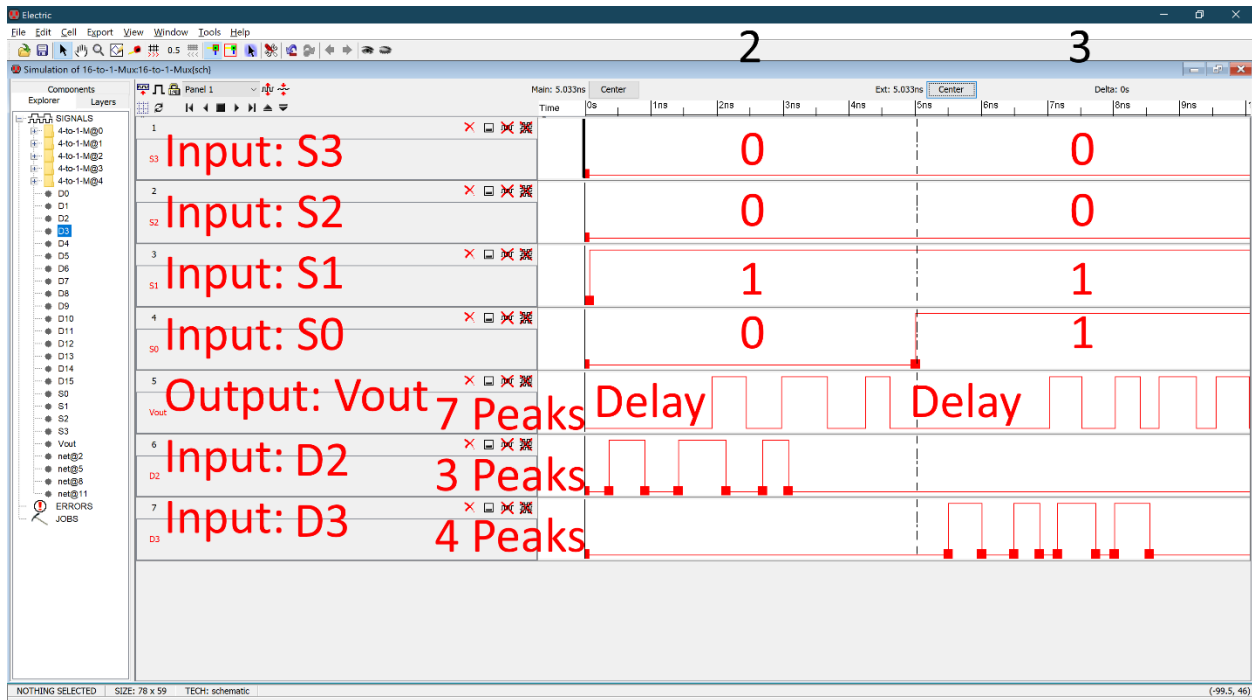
Electric

File Edit Cell Export View Window Tools Help

0.5

2 3

Simulation of 16-to-1-Mux:16-to-1-Mux{sch}

Components
Explorer Layers

SIGNALS
4-to-1-M@0
4-to-1-M@1
4-to-1-M@2
4-to-1-M@3
4-to-1-M@4
D0
D1
D2
D3
D4
D5
D6
D7
D8
D9
D10
D11
D12
D13
D14
D15
S0
S1
S2
S3
Vout
net@2
net@5
net@8
net@11
ERRORS
JOBS

Panel 1

Main: 5.033ns Center Ext: 5.033ns Center Delta: 0s

Time 0s 1ns 2ns 3ns 4ns 5ns 6ns 7ns 8ns 9ns

1
S3 Input: S3 0 0

2
S2 Input: S2 0 0

3
S1 Input: S1 1 1

4
S0 Input: S0 0 1

5
Vout Output: Vout 7 Peaks Delay Delay

6
D2 Input: D2 3 Peaks

7
D3 Input: D3 4 Peaks

NOTHING SELECTED SIZE: 78 x 59 TECH: schematic (-99.5, 46)